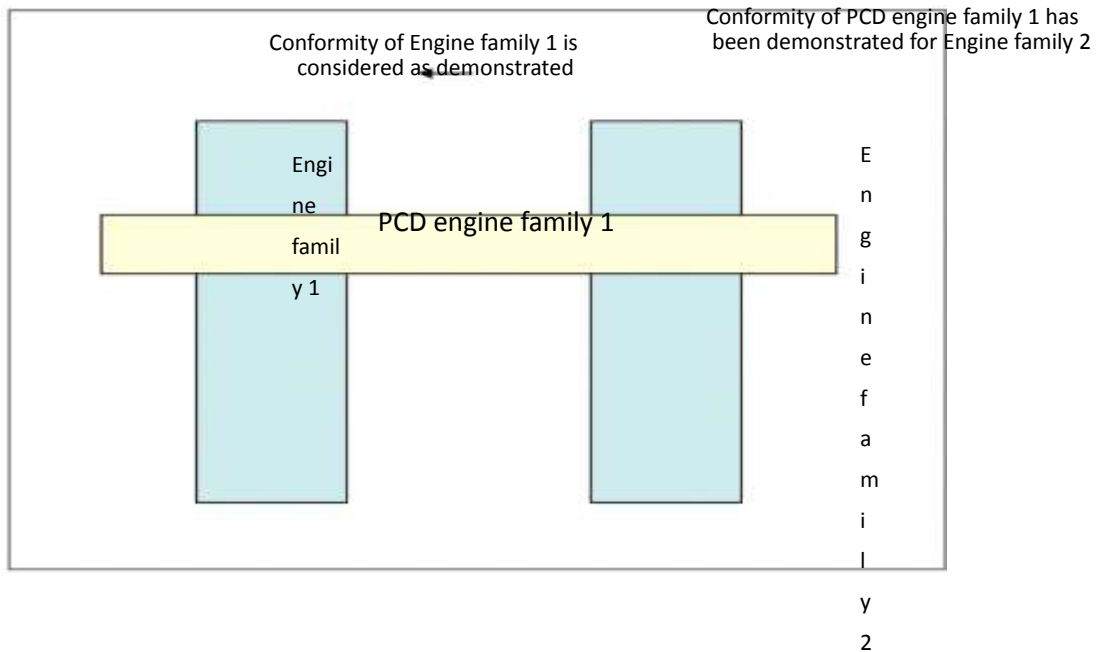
Conformity of Engine family 1 is considered as demonstrated

Conformity of PCD engine family 1 has been demonstrated for Engine family 2

Engi ne famil y 1

PCD engine family 1

E n g i n e f a m i l y 2